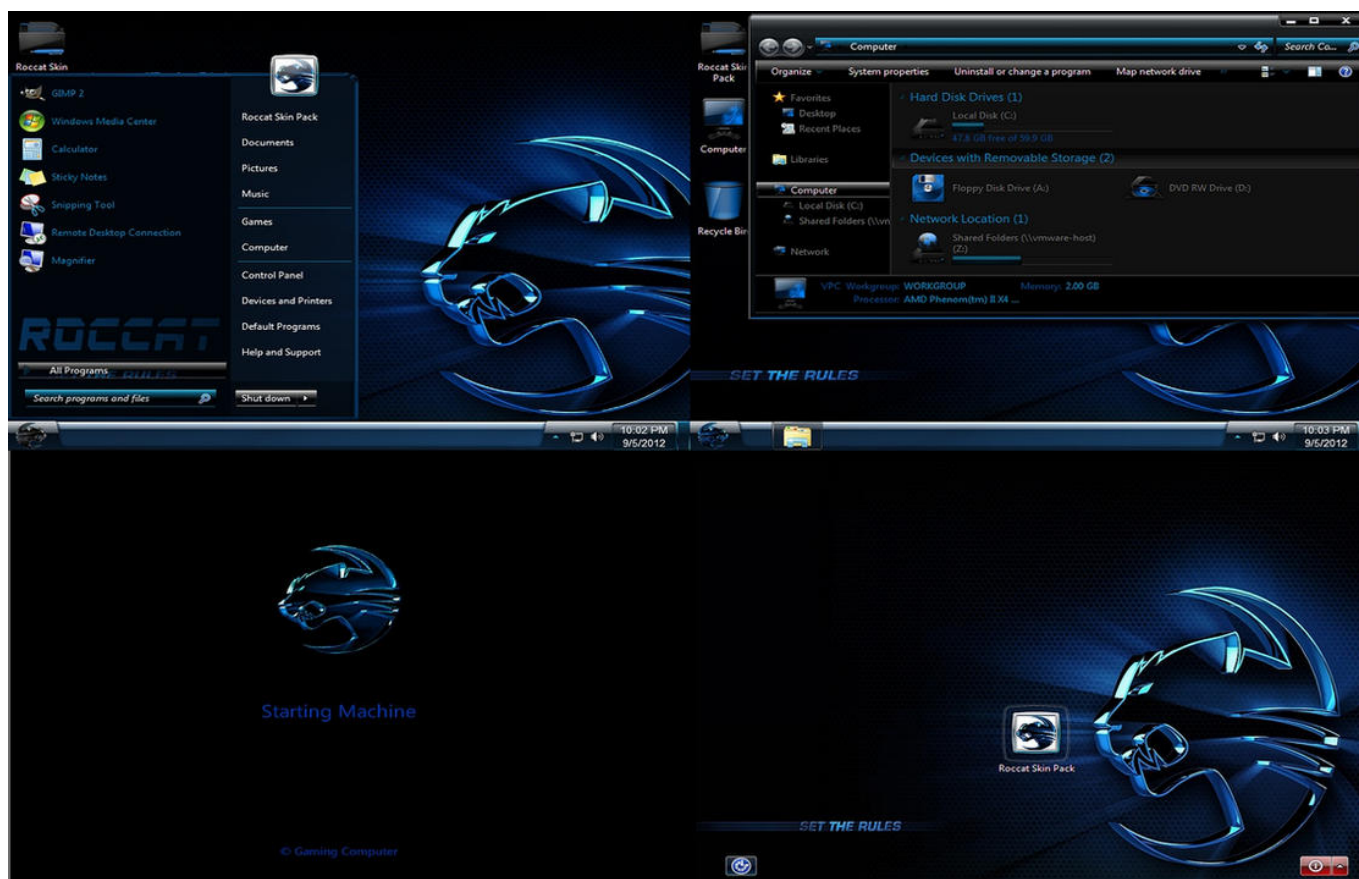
Roccat Skin

GIMP 2
Windows Media Center
Calculator
Sticky Notes
Snipping Tool
Remote Desktop Connection
Magnifier

ROCCAT

All Programs

Search programs and files

Roccat Skin Pack
Documents
Pictures
Music
Games
Computer
Control Panel
Devices and Printers
Default Programs
Help and Support

Shut down

10:02 PM
9/5/2012

Roccat Skin Pack

Computer

Recycle Bin

Computer

Search Co...

Organize
System properties
Uninstall or change a program
Map network drive

Favorites
Desktop
Recent Places

Libraries

Computer
Local Disk (C:)
Shared Folders (\\vm

Network

Hard Disk Drives (1)
Local Disk (C:)
47.8 GB free of 59.9 GB

Devices with Removable Storage (2)
Floppy Disk Drive (A:)
DVD RW Drive (D:)

Network Location (1)
Shared Folders (\\vmware-host) (Z:)

VPC Workgroup: WORKGROUP
Memory: 2.00 GB
Processor: AMD Phenom(tm) II X4 ...

SET THE RULES

10:03 PM
9/5/2012

Starting Machine

© Gaming Computer

Roccat Skin Pack

SET THE RULES